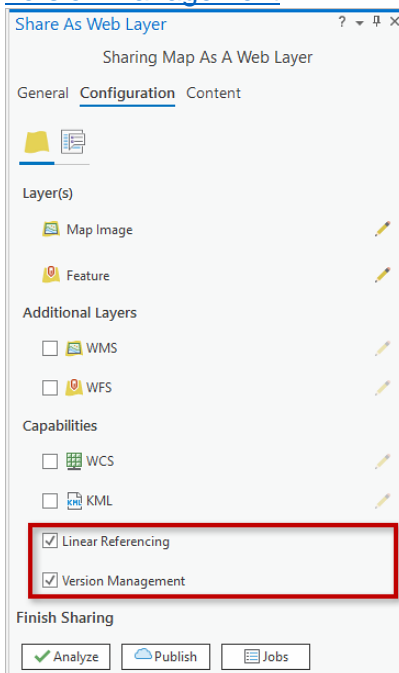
Share As Web Layer

? ▾ ⊣ ✕

Sharing Map As A Web Layer

General Configuration Content

Layer(s)

Map Image

Feature

Additional Layers

WMS

WFS

Capabilities

WCS

KML

Linear Referencing

Version Management

Finish Sharing

Analyze Publish Jobs